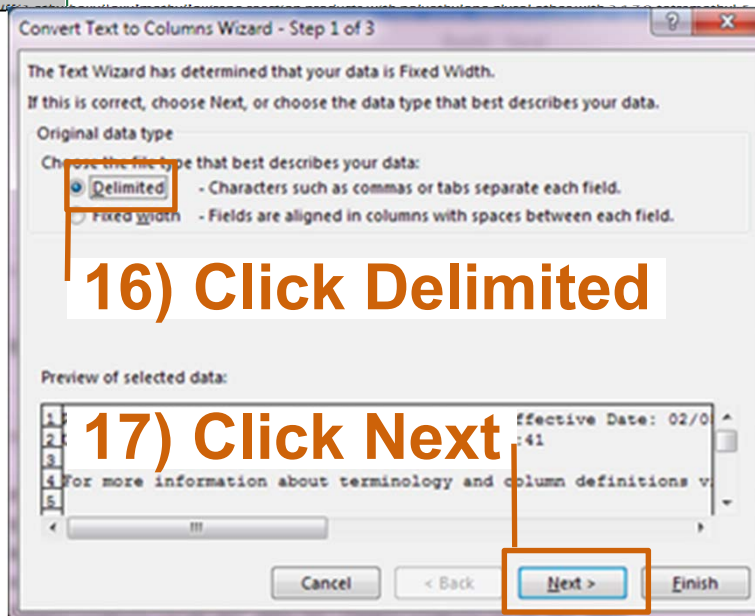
Convert Text to Columns Wizard - Step 1 of 3

?

The Text Wizard has determined that your data is Fixed Width.

If this is correct, choose Next, or choose the data type that best describes your data.

Original data type

Choose the file type that best describes your data:

Delimited - Characters such as commas or tabs separate each field.

Fixed width - Fields are aligned in columns with spaces between each field.

16) Click Delimited

Preview of selected data:

1 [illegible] ffective Date: 02/0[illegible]
2 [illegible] :41
3
4 For more information about terminology and column definitions v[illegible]
5

17) Click Next

Cancel

< Back

Next >

Finish